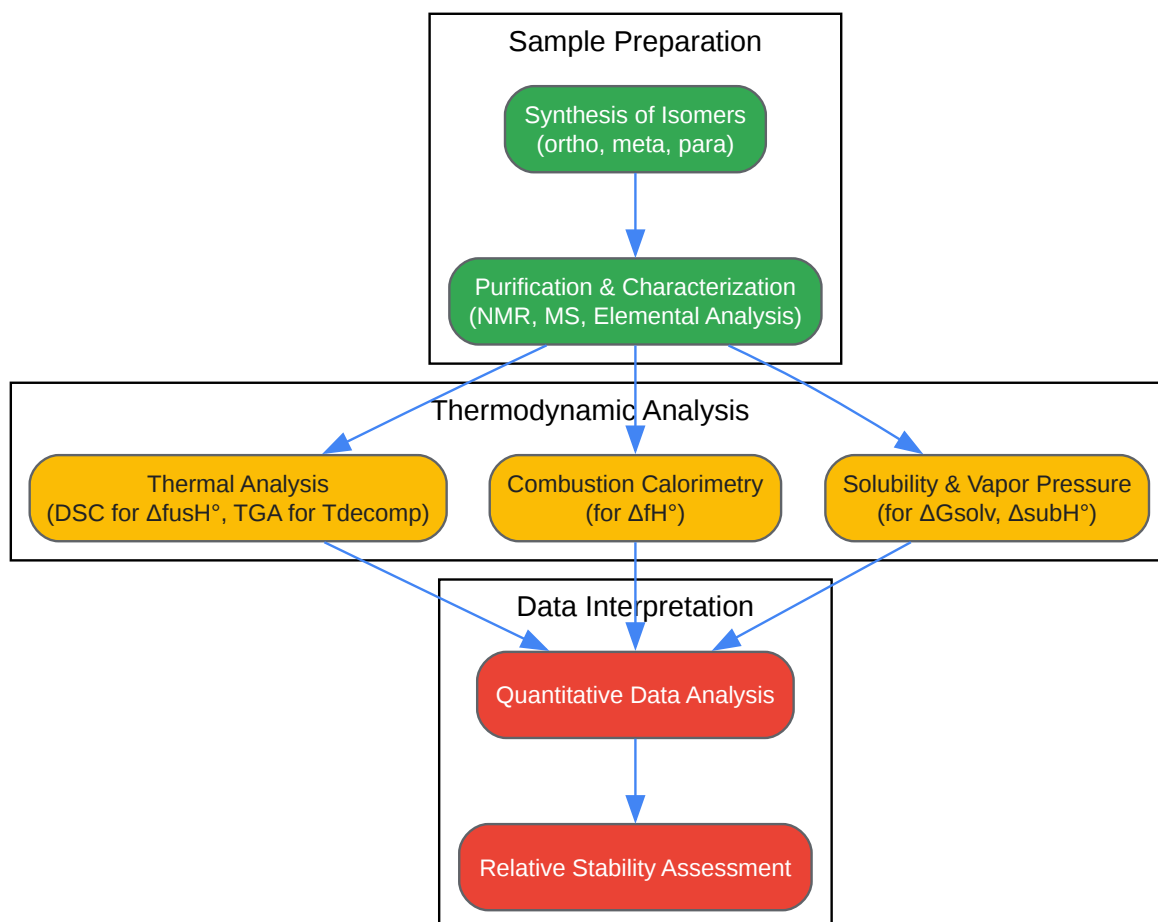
Sample Preparation

Synthesis of Isomers
(ortho, meta, para)

Purification & Characterization
(NMR, MS, Elemental Analysis)

Thermodynamic Analysis

Thermal Analysis
(DSC for ΔfusH°, TGA for Tdecomp)

Combustion Calorimetry
(for ΔfH°)

Solubility & Vapor Pressure
(for ΔGsolv, ΔsubH°)

Data Interpretation

Quantitative Data Analysis

Relative Stability Assessment